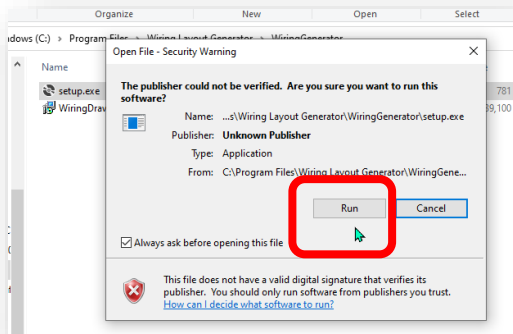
Organize New Open Select

ndows (C:) > Program Files > Wiring Layout Generator > WiringGenerator

Name

setup.exe 781

WiringDraw 39,100

Open File - Security Warning ×

The publisher could not be verified. Are you sure you want to run this software?

Name: ...s\Wiring Layout Generator\WiringGenerator\setup.exe

Publisher: Unknown Publisher

Type: Application

From: C:\Program Files\Wiring Layout Generator\WiringGene...

Run Cancel

Always ask before opening this file

This file does not have a valid digital signature that verifies its publisher. You should only run software from publishers you trust.
How can I decide what software to run?